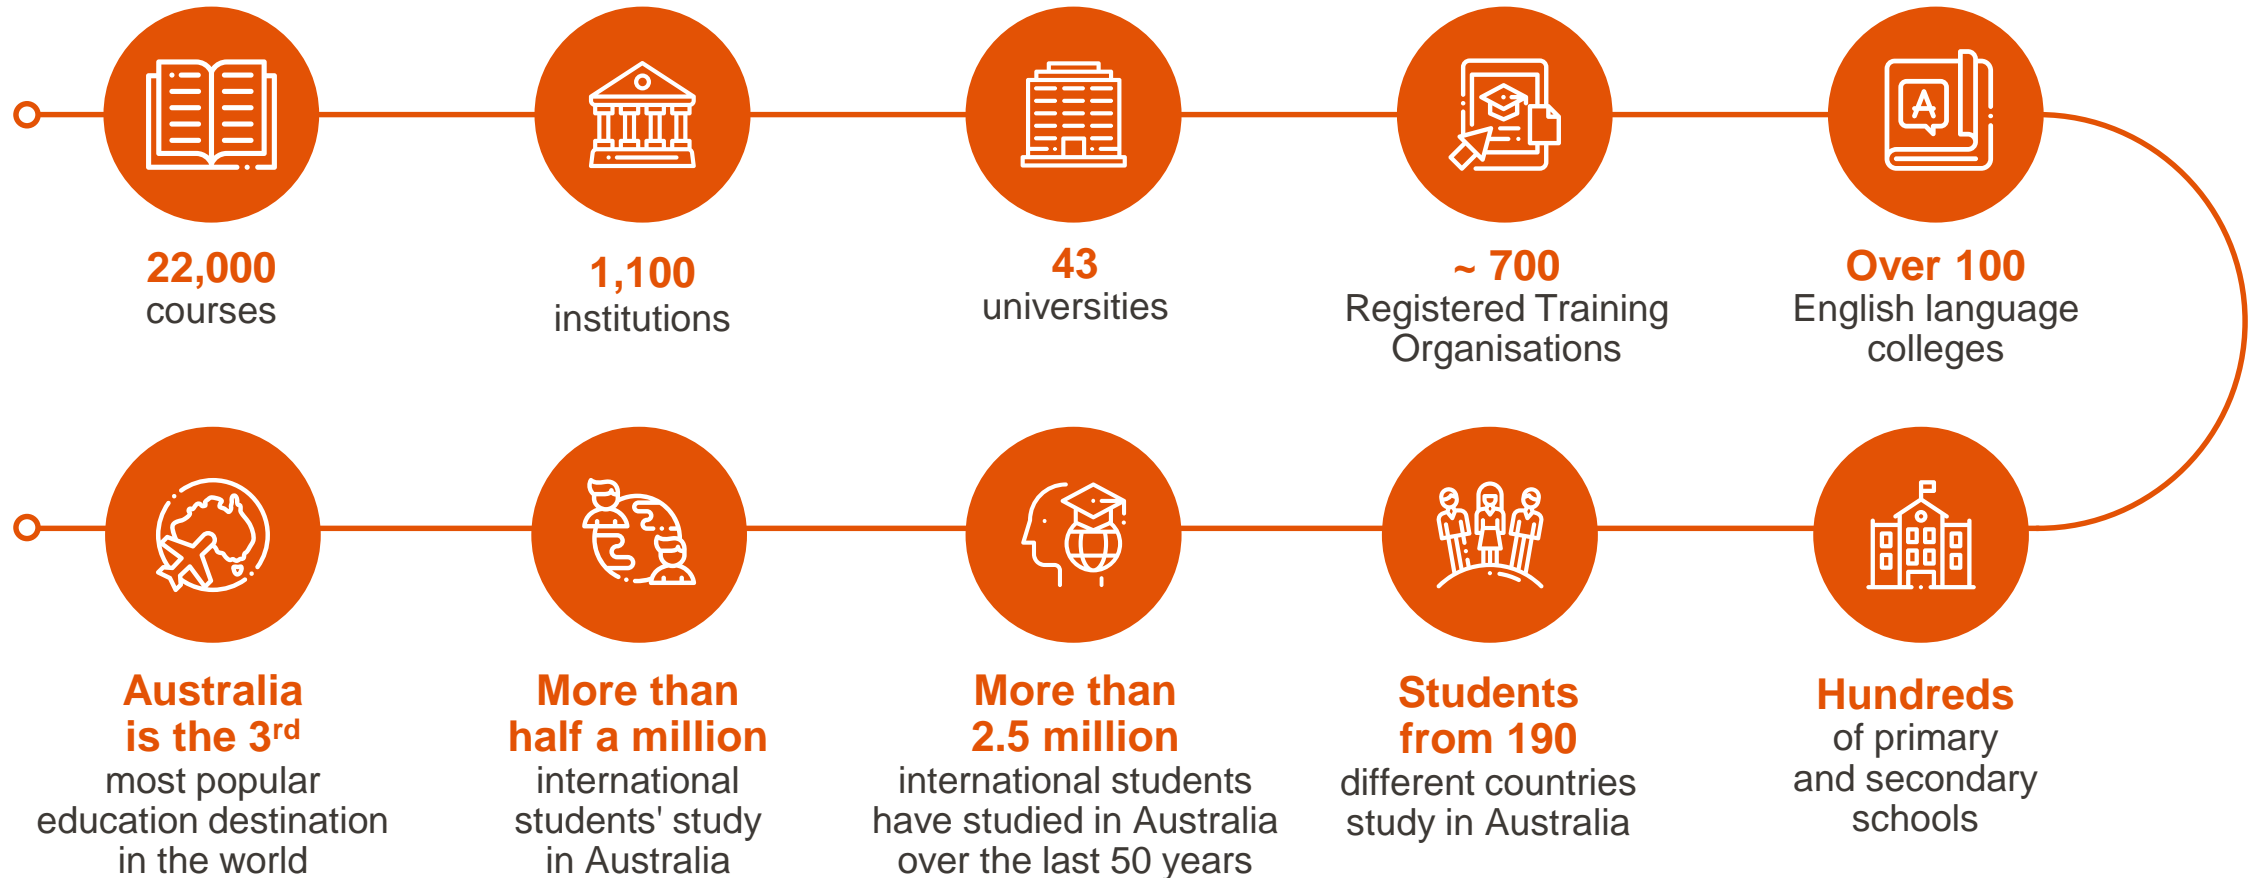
22,000
courses

1,100
institutions

43
universities

~ 700
Registered Training Organisations

Over 100
English language colleges

Australia is the 3$^{rd}$
most popular education destination in the world

More than half a million
international students' study in Australia

More than 2.5 million
international students have studied in Australia over the last 50 years

Students from 190
different countries study in Australia

Hundreds
of primary and secondary schools